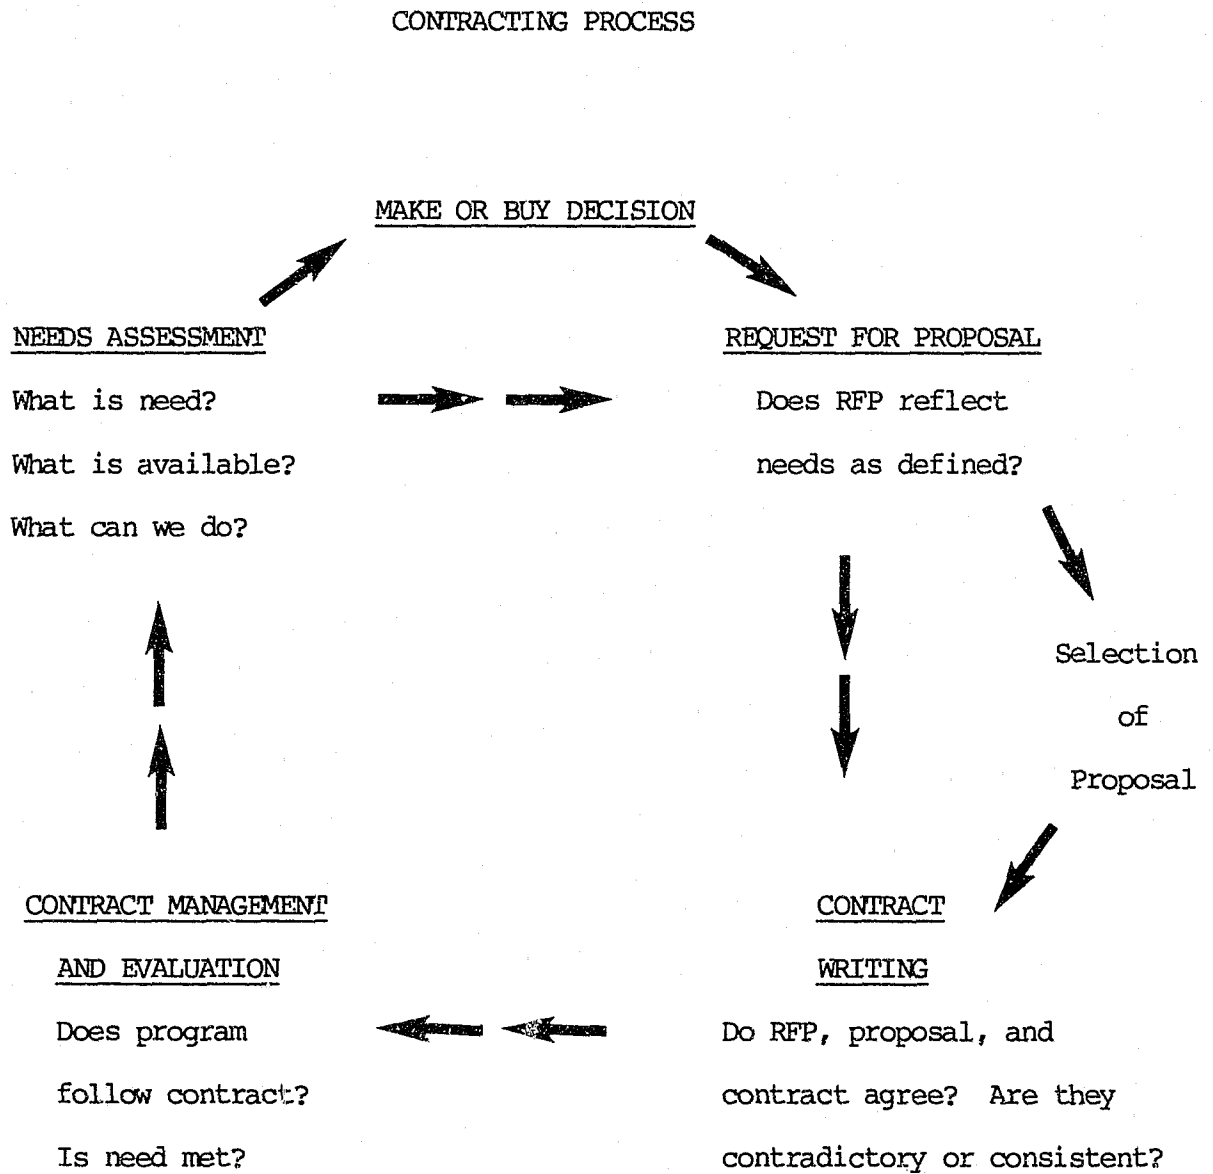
CONTRACTING PROCESS

MAKE OR BUY DECISION

NEEDS ASSESSMENT

What is need?

What is available?

What can we do?

REQUEST FOR PROPOSAL

Does RFP reflect needs as defined?

Selection of Proposal

CONTRACT WRITING

Do RFP, proposal, and contract agree? Are they contradictory or consistent?

CONTRACT MANAGEMENT AND EVALUATION

Does program follow contract?

Is need met?